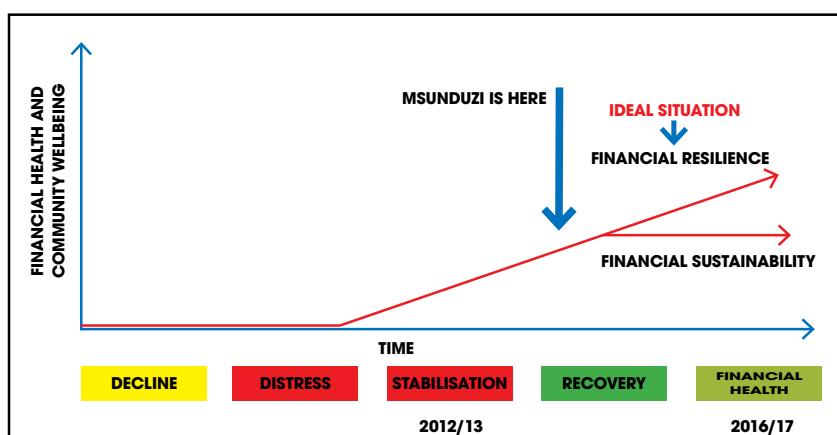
FINANCIAL HEALTH AND COMMUNITY WELLBEING

MSUNDUZI IS HERE

IDEAL SITUATION

FINANCIAL RESILIENCE

FINANCIAL SUSTAINABILITY

TIME

DECLINE

DISTRESS

STABILISATION

RECOVERY

FINANCIAL HEALTH

2012/13

2016/17